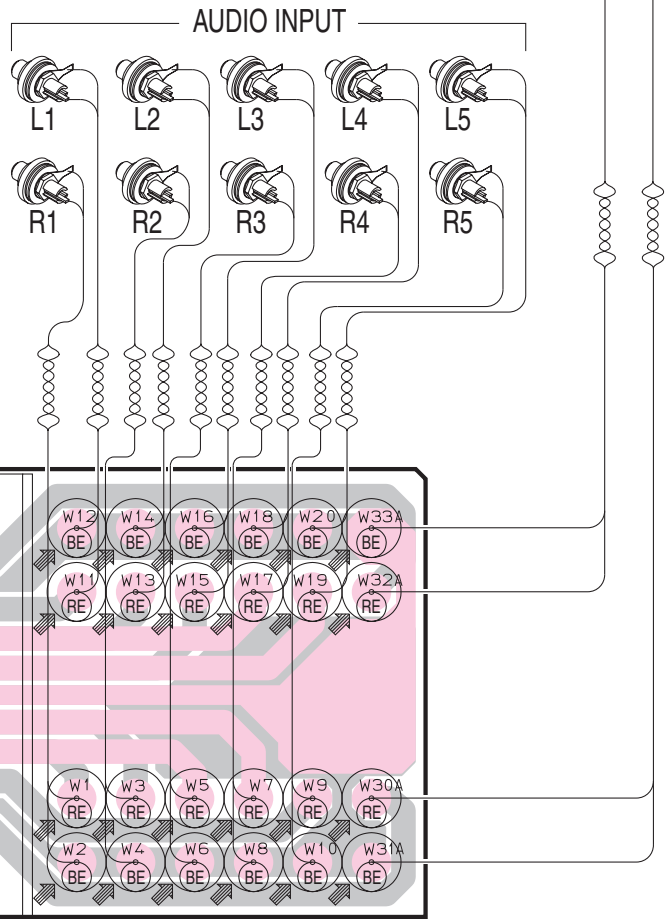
AUDIO INPUT

L1 L2 L3 L4 L5

R1 R2 R3 R4 R5

W12 BE W14 BE W16 BE W18 BE W20 BE W33A BE

W11 RE W13 RE W15 RE W17 RE W19 RE W32A RE

W1 RE W3 RE W5 RE W7 RE W9 RE W30A RE

W2 BE W4 BE W6 BE W8 BE W10 BE W31A BE